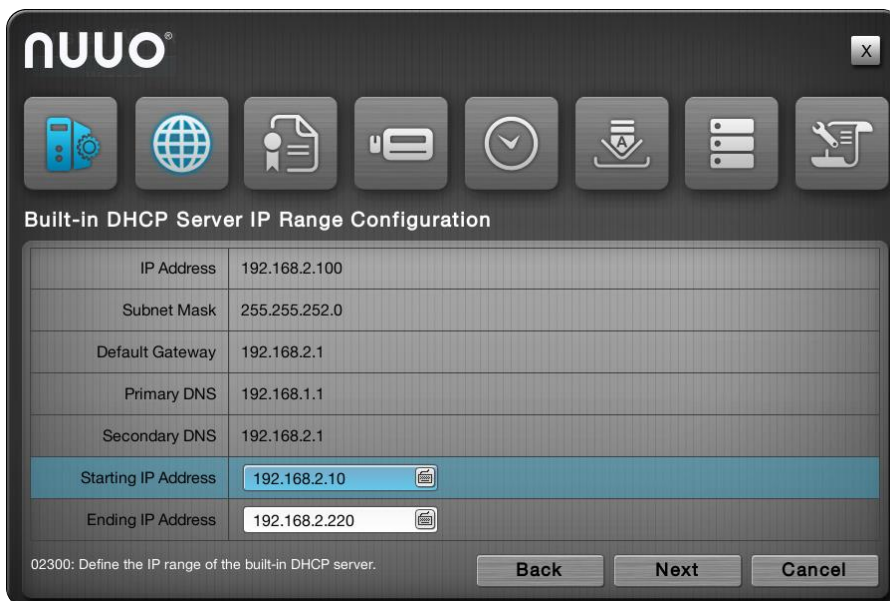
NUUO®

X

Built-in DHCP Server IP Range Configuration

| IP Address | 192.168.2.100 |
|---|---|
| Subnet Mask | 255.255.252.0 |
| Default Gateway | 192.168.2.1 |
| Primary DNS | 192.168.1.1 |
| Secondary DNS | 192.168.2.1 |
| Starting IP Address | 192.168.2.10 |
| Ending IP Address | 192.168.2.220 |

02300: Define the IP range of the built-in DHCP server.

Back Next Cancel